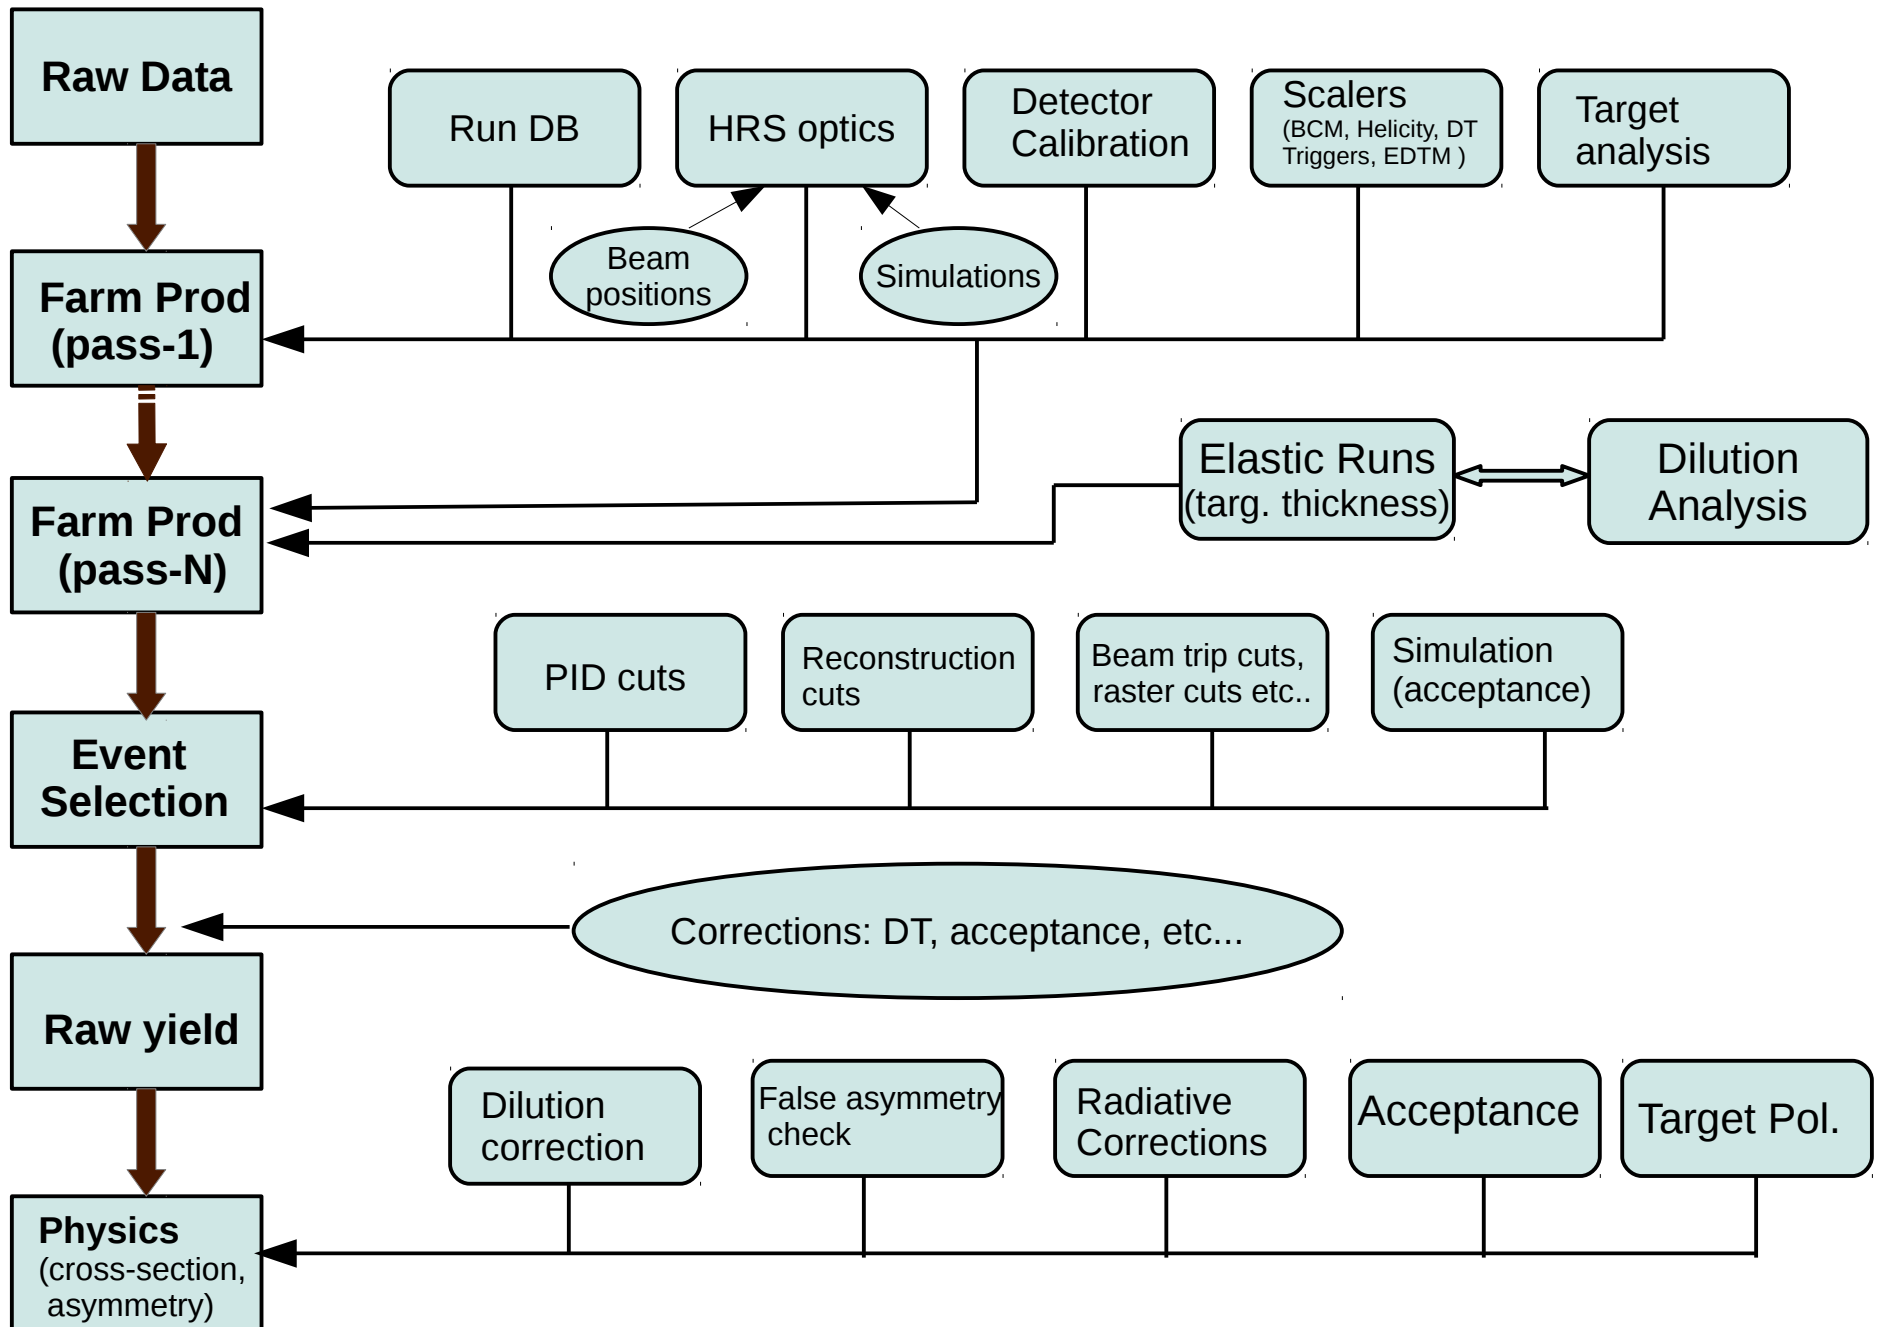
Raw Data

Run DB

HRS optics

Detector Calibration

Scalers
(BCM, Helicity, DT Triggers, EDTM )

Target analysis

Beam positions

Simulations

Farm Prod (pass-1)

Farm Prod (pass-N)

Elastic Runs (targ. thickness)

Dilution Analysis

PID cuts

Reconstruction cuts

Beam trip cuts, raster cuts etc..

Simulation (acceptance)

Event Selection

Corrections: DT, acceptance, etc...

Raw yield

Dilution correction

False asymmetry check

Radiative Corrections

Acceptance

Target Pol.

Physics
(cross-section, asymmetry)